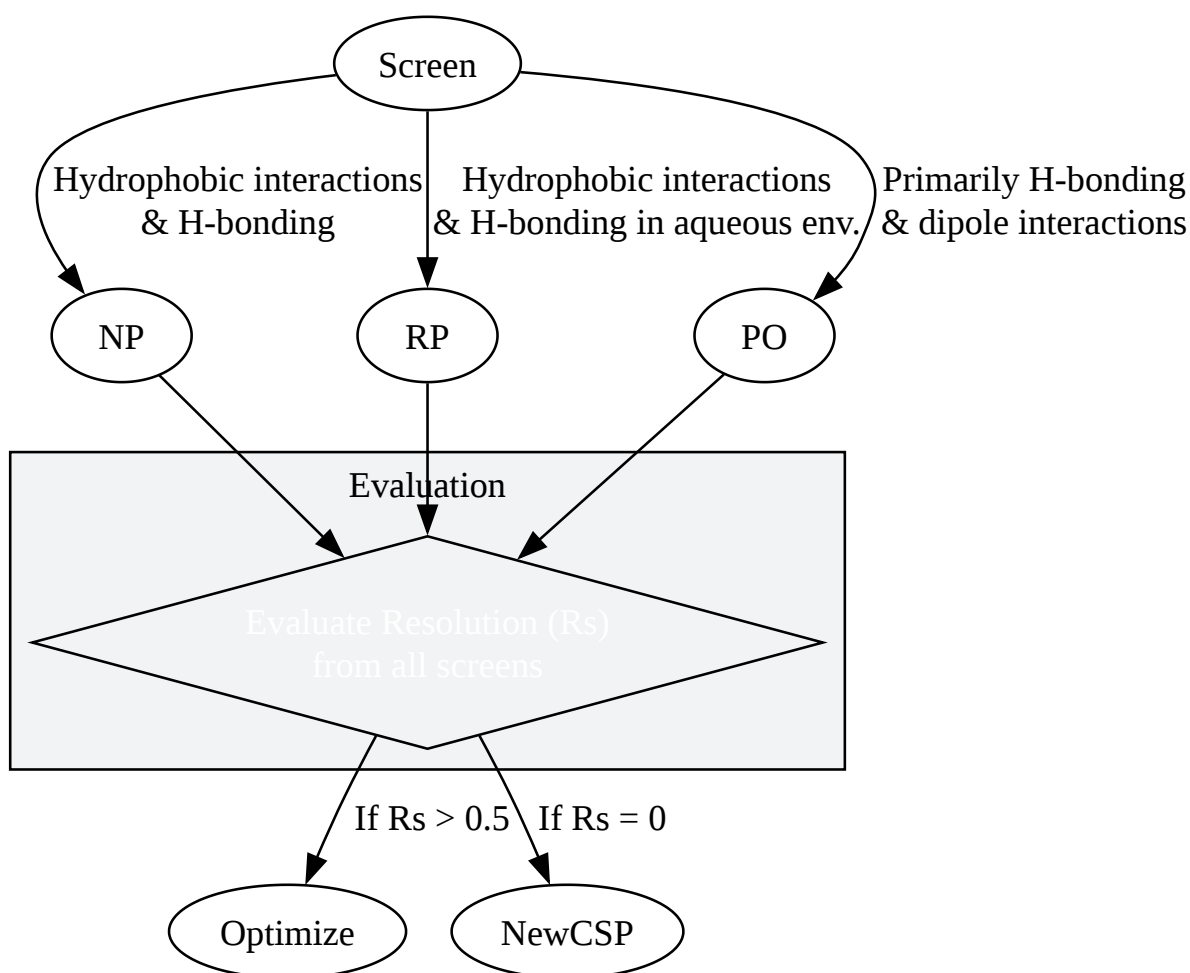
Screen

Hydrophobic interactions & H-bonding

Hydrophobic interactions & H-bonding in aqueous env.

Primarily H-bonding & dipole interactions

NP

RP

PO

Evaluation

Evaluate Resolution (Rs) from all screens

If Rs > 0.5

If Rs = 0

Optimize

NewCSP